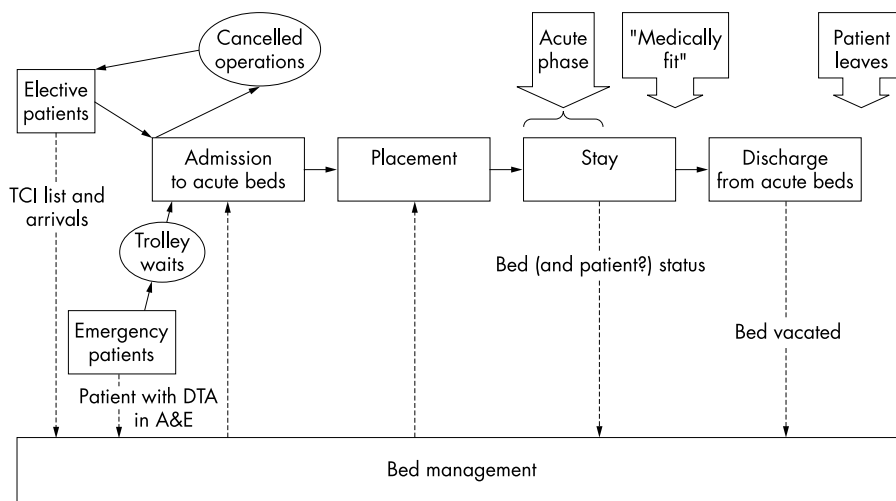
Cancelled operations

Acute phase

"Medically fit"

Patient leaves

Elective patients

Admission to acute beds

Placement

Stay

Discharge from acute beds

TCI list and arrivals

Trolley waits

Bed (and patient?) status

Emergency patients

Bed vacated

Patient with DTA in A&E

Bed management